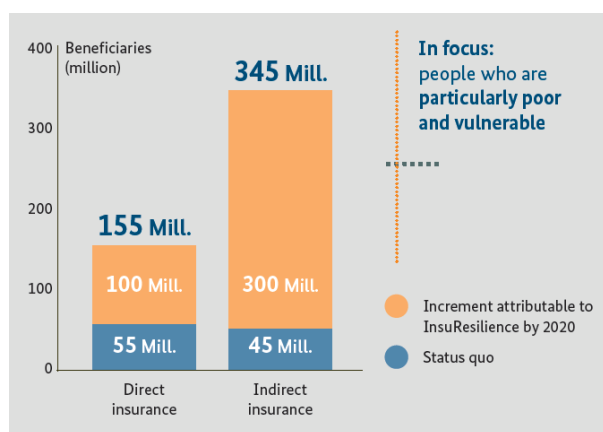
400 Beneficiaries (million)

300

200

100

0

155 Mill.

100 Mill.

55 Mill.

Direct insurance

345 Mill.

300 Mill.

45 Mill.

Indirect insurance

In focus: people who are particularly poor and vulnerable

Increment attributable to InsuResilience by 2020

Status quo